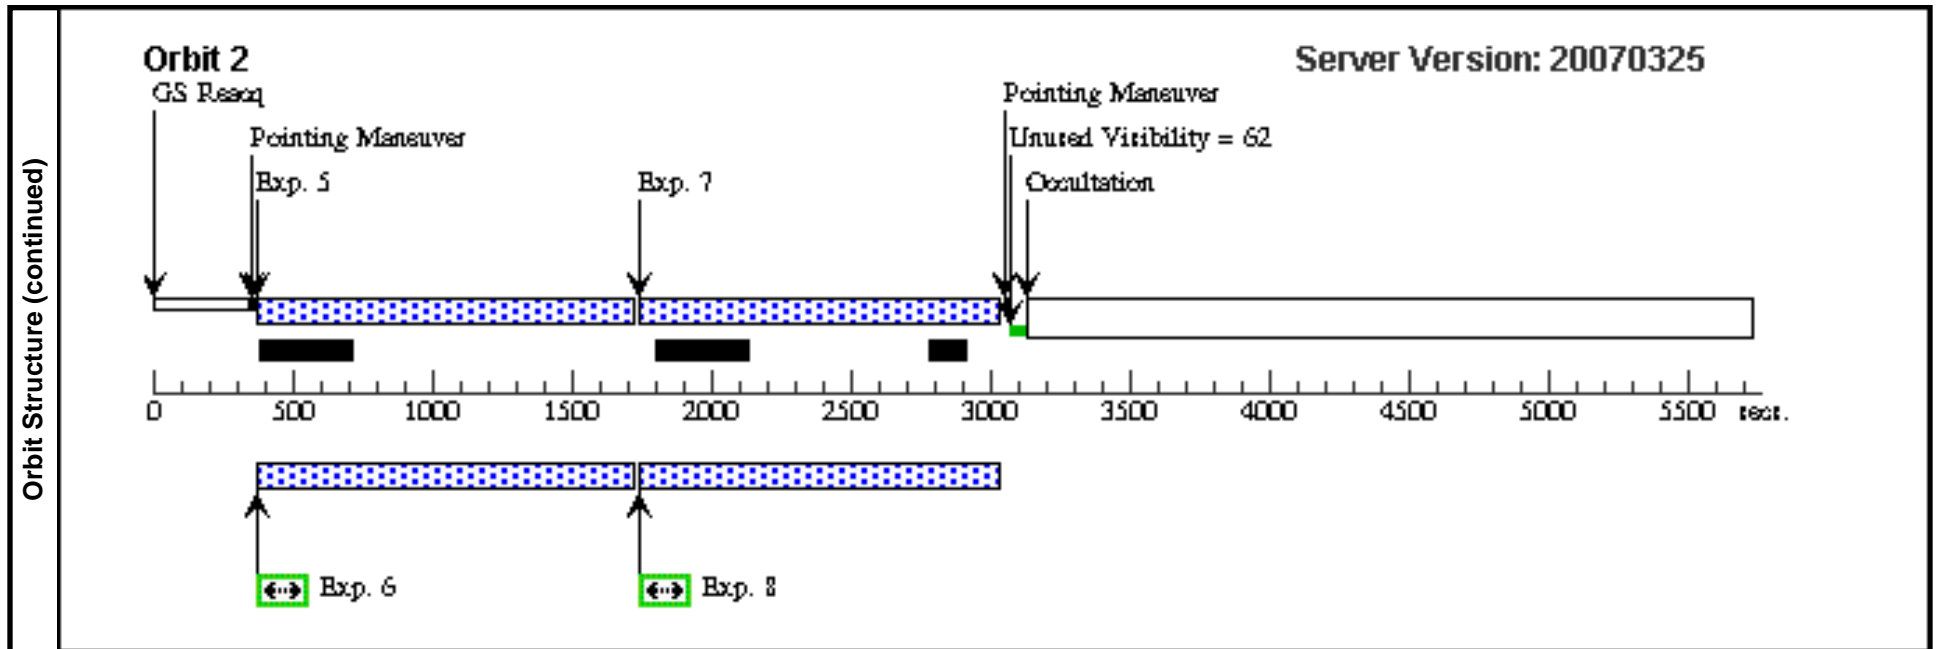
Orbit Structure (continued)

Orbit 2

Server Version: 20070325

GS Reacq

Pointing Maneuver

Exp. 5

Exp. 7

Pointing Maneuver

Unused Visibility = 62

Occultation

0 500 1000 1500 2000 2500 3000 3500 4000 4500 5000 5500 secs.

Exp. 6

Exp. 8